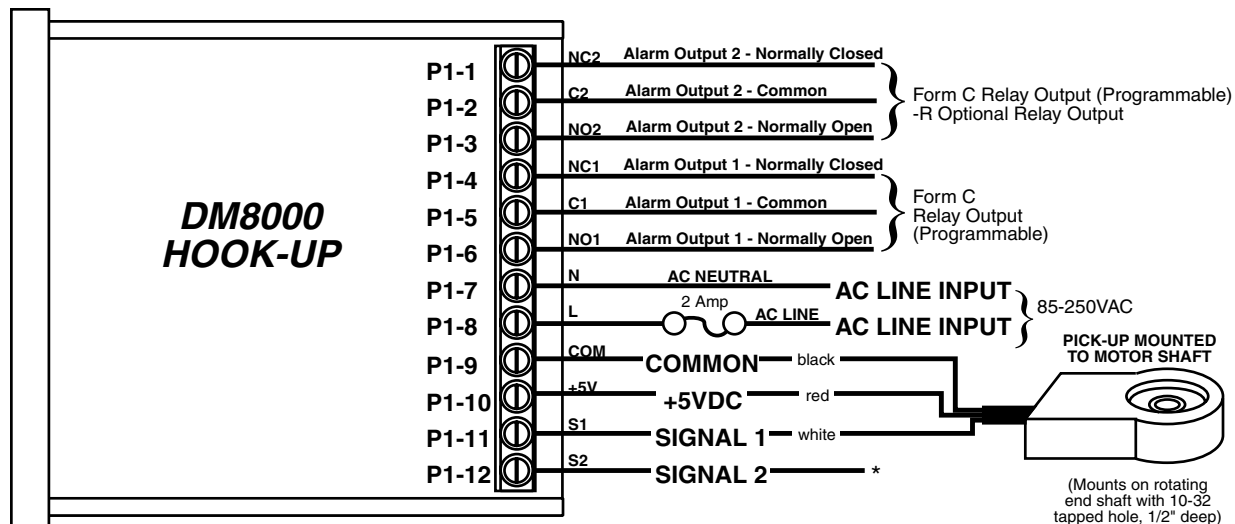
DM8000
HOOK-UP

P1-1
P1-2
P1-3
P1-4
P1-5
P1-6
P1-7
P1-8
P1-9
P1-10
P1-11
P1-12

NC2 Alarm Output 2 - Normally Closed
C2 Alarm Output 2 - Common
NO2 Alarm Output 2 - Normally Open
Form C Relay Output (Programmable)
-R Optional Relay Output

NC1 Alarm Output 1 - Normally Closed
C1 Alarm Output 1 - Common
NO1 Alarm Output 1 - Normally Open
Form C
Relay Output
(Programmable)

N AC NEUTRAL AC LINE INPUT
L 2 Amp AC LINE AC LINE INPUT
85-250VAC

COM COMMON black
+5V +5VDC red
S1 SIGNAL 1 white
S2 SIGNAL 2 *

PICK-UP MOUNTED
TO MOTOR SHAFT

(Mounts on rotating end shaft with 10-32 tapped hole, 1/2" deep)